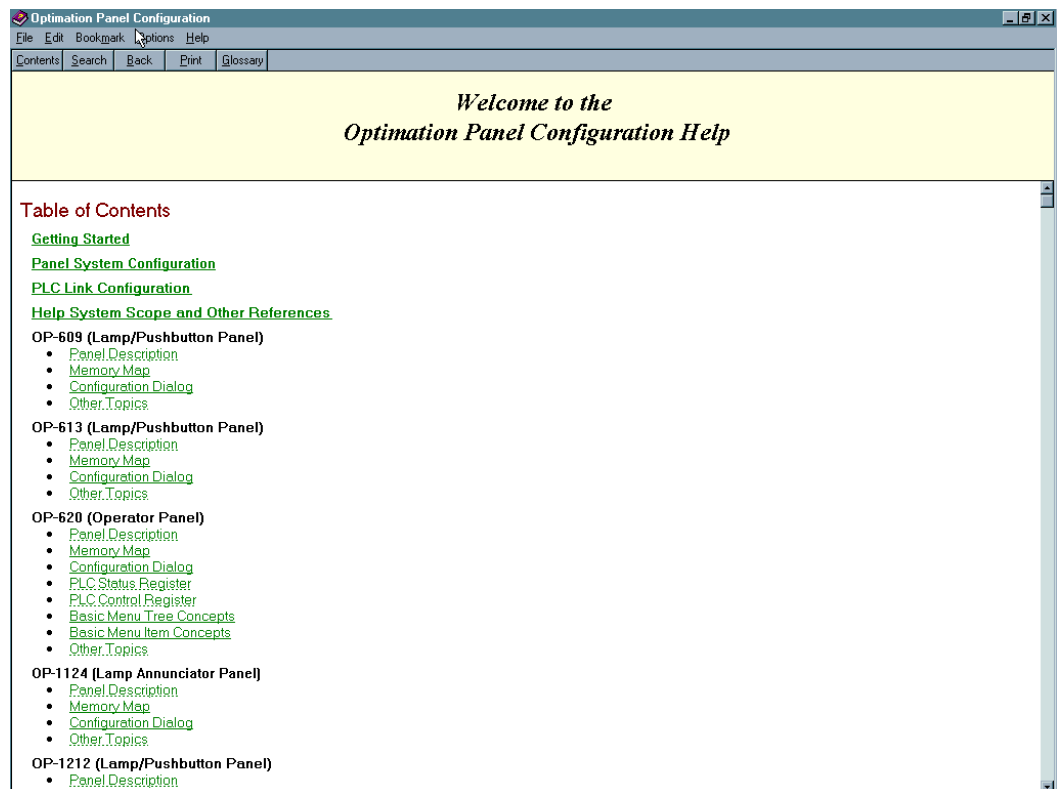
Optimation Panel Configuration

File Edit Bookmark Options Help

Contents Search Back Print Glossary

Welcome to the
Optimation Panel Configuration Help

Table of Contents

Getting Started

Panel System Configuration

PLC Link Configuration

Help System Scope and Other References

OP-609 (Lamp/Pushbutton Panel)
- Panel Description
- Memory Map
- Configuration Dialog
- Other Topics

OP-613 (Lamp/Pushbutton Panel)
- Panel Description
- Memory Map
- Configuration Dialog
- Other Topics

OP-620 (Operator Panel)
- Panel Description
- Memory Map
- Configuration Dialog
- PLC Status Register
- PLC Control Register
- Basic Menu Tree Concepts
- Basic Menu Item Concepts
- Other Topics

OP-1124 (Lamp Annunciator Panel)
- Panel Description
- Memory Map
- Configuration Dialog
- Other Topics

OP-1212 (Lamp/Pushbutton Panel)
- Panel Description